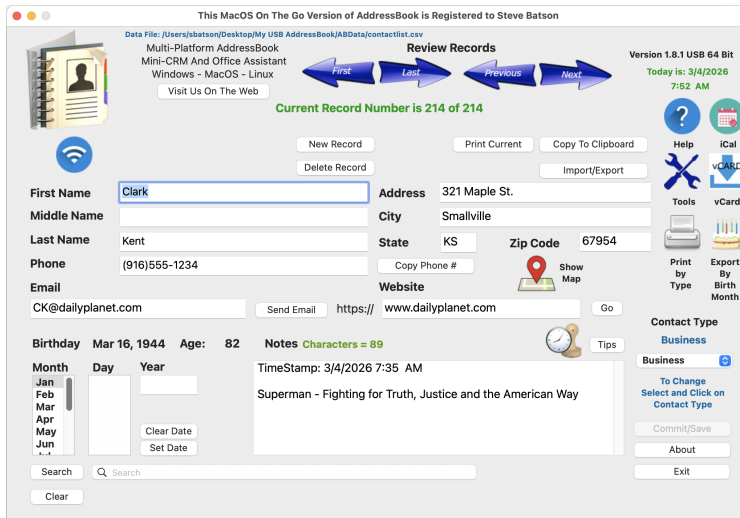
This MacOS On The Go Version of AddressBook is Registered to Steve Batson

Data File: /Users/sbatson/Desktop/My USB AddressBook/ABData/contactlist.csv

Multi-Platform AddressBook
Mini-CRM And Office Assistant
Windows - MacOS - Linux

Visit Us On The Web

Review Records

First

Last

Previous

Next

Version 1.8.1 USB 64 Bit

Today is: 3/4/2026
7:52 AM

Current Record Number is 214 of 214

New Record

Delete Record

Print Current

Copy To Clipboard

Import/Export

Help

iCal

Tools

vCard

vCARD

Print by Type

Export By Birth Month

First Name
Clark

Middle Name

Last Name
Kent

Phone
(916)555-1234

Email
CK@dailyplanet.com

Address
321 Maple St.

City
Smallville

State
KS

Zip Code
67954

Copy Phone #

Show Map

Website
https://
www.dailyplanet.com

Send Email

Go

Birthday Mar 16, 1944 Age: 82

Notes Characters = 89

Tips

Month
Jan
Feb
Mar
Apr
May
Jun

Day

Year

Clear Date

Set Date

TimeStamp: 3/4/2026 7:35 AM

Superman - Fighting for Truth, Justice and the American Way

Contact Type

Business

Business

To Change Select and Click on Contact Type

Commit/Save

About

Exit

Search

Search

Clear